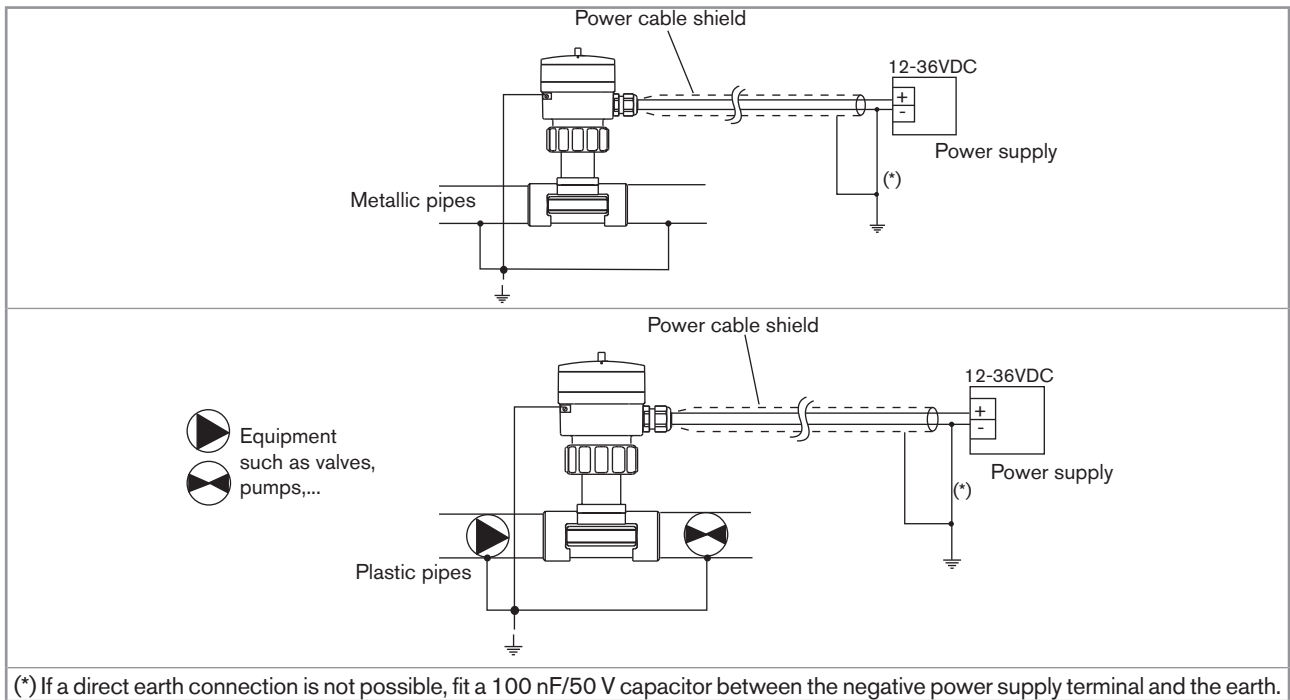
Power cable shield

12-36VDC

+
-

Power supply

(*)

Metallic pipes

Power cable shield

12-36VDC

+
-

Equipment such as valves, pumps,...

Power supply

(*)

Plastic pipes

(*) If a direct earth connection is not possible, fit a 100 nF/50 V capacitor between the negative power supply terminal and the earth.